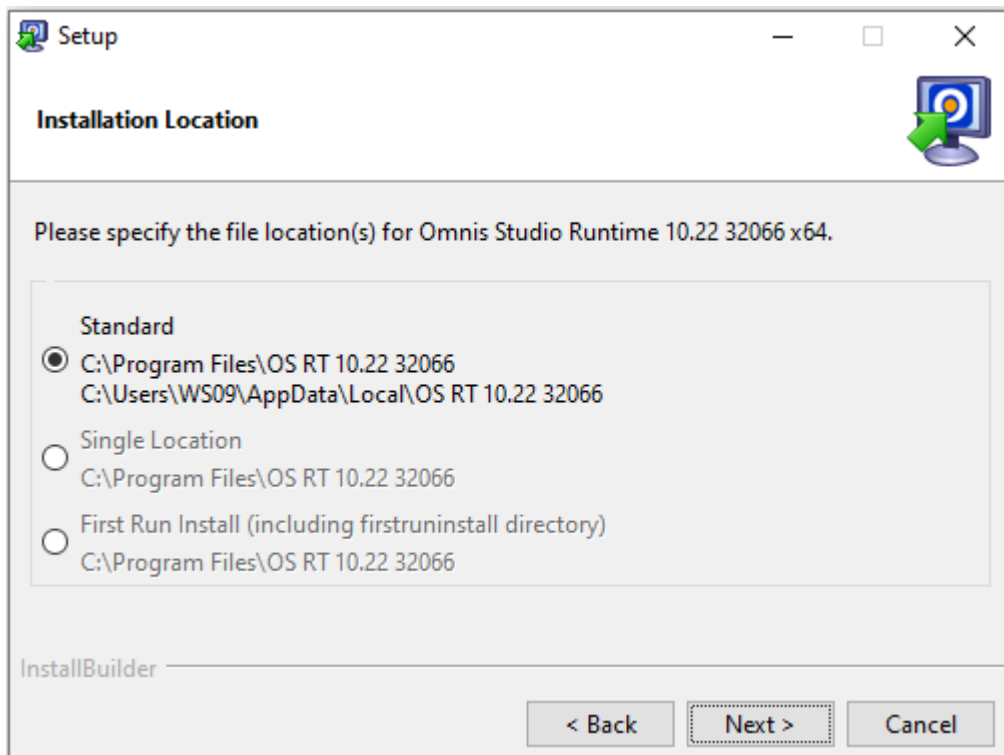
Setup

Installation Location

Please specify the file location(s) for Omnis Studio Runtime 10.22 32066 x64.

Standard
C:\Program Files\OS RT 10.22 32066
C:\Users\WS09\AppData\Local\OS RT 10.22 32066

Single Location
C:\Program Files\OS RT 10.22 32066

First Run Install (including firstruninstall directory)
C:\Program Files\OS RT 10.22 32066

InstallBuilder

< Back
Next >
Cancel